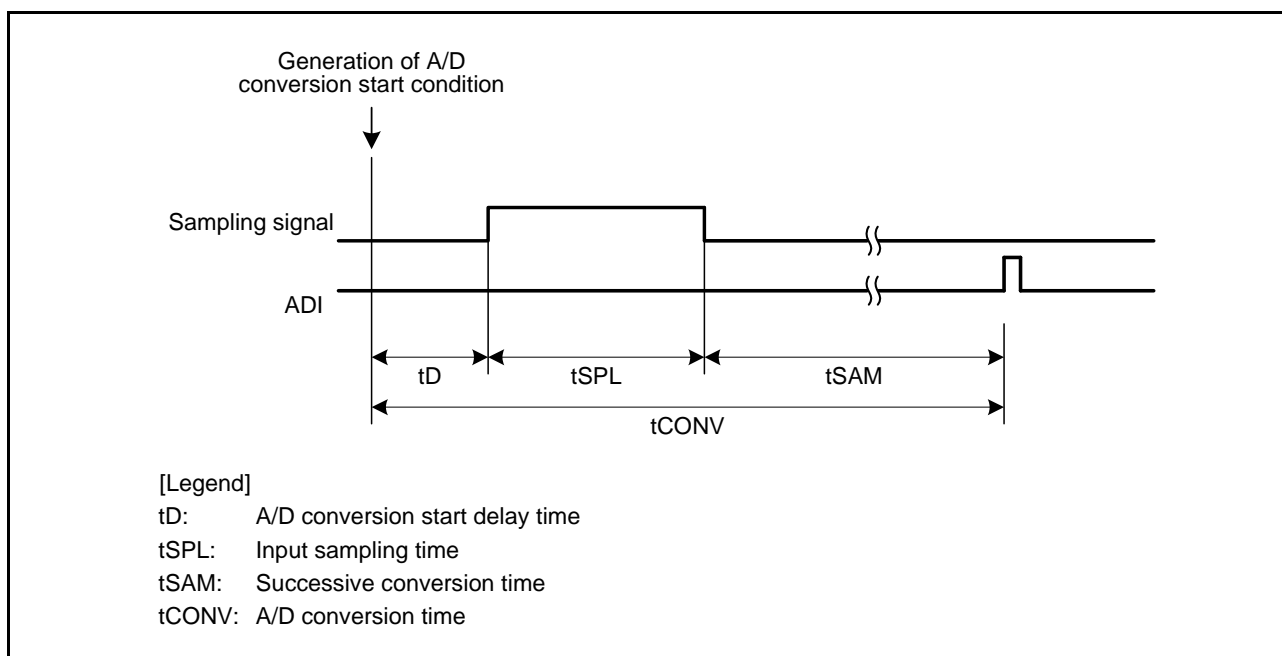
Generation of A/D conversion start condition

Sampling signal

ADI

tD

tSPL

tSAM

tCONV

[Legend]
tD: A/D conversion start delay time
tSPL: Input sampling time
tSAM: Successive conversion time
tCONV: A/D conversion time